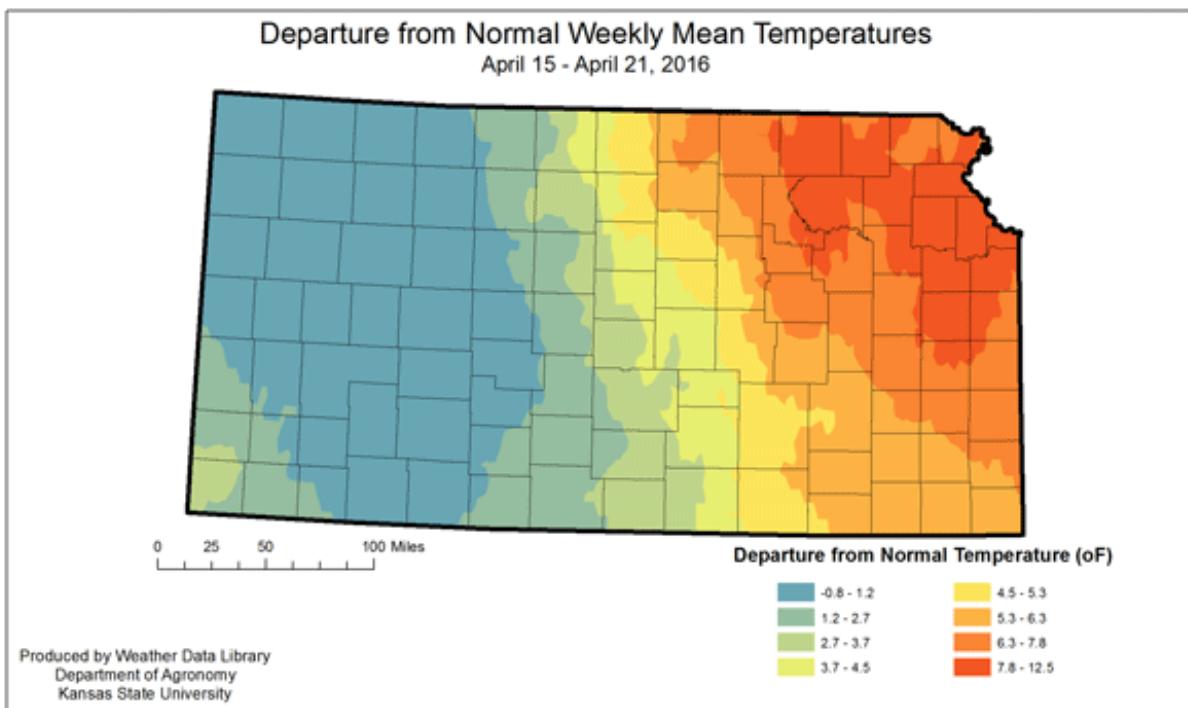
Departure from Normal Weekly Mean Temperatures
April 15 - April 21, 2016

0 25 50 100 Miles

Departure from Normal Temperature (oF)

-0.8 - 1.2
1.2 - 2.7
2.7 - 3.7
3.7 - 4.5
4.5 - 5.3
5.3 - 6.3
6.3 - 7.8
7.8 - 12.5

Produced by Weather Data Library
Department of Agronomy
Kansas State University